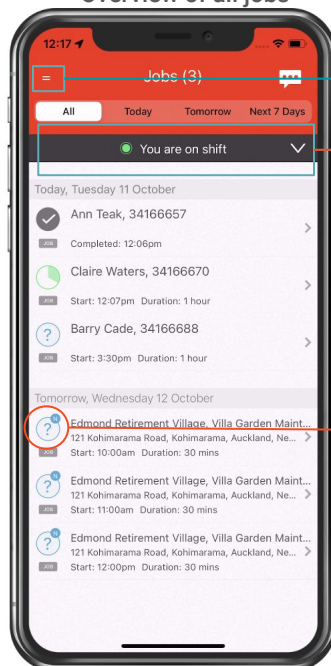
Overview of all jobs

12:17

Jobs (3)

All
Today
Tomorrow
Next 7 Days

You are on shift

Today, Tuesday 11 October

Ann Teak, 34166657
JOB
Completed: 12:06pm

Claire Waters, 34166670
JOB
Start: 12:07pm Duration: 1 hour

Barry Cade, 34166688
JOB
Start: 3:30pm Duration: 1 hour

Tomorrow, Wednesday 12 October

Edmond Retirement Village, Villa Garden Maint...
121 Kohimarama Road, Kohimarama, Auckland, Ne...
JOB
Start: 10:00am Duration: 30 mins

Edmond Retirement Village, Villa Garden Maint...
121 Kohimarama Road, Kohimarama, Auckland, Ne...
JOB
Start: 11:00am Duration: 30 mins

Edmond Retirement Village, Villa Garden Maint...
121 Kohimarama Road, Kohimarama, Auckland, Ne...
JOB
Start: 12:00pm Duration: 30 mins